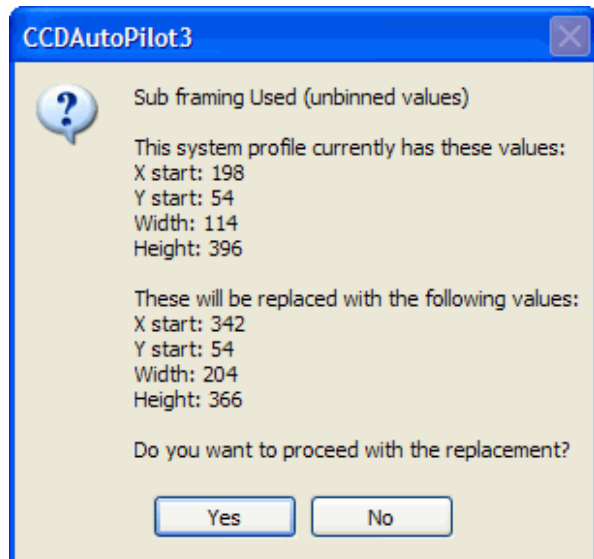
CCDAutoPilot3

Sub framing Used (unbinned values)

This system profile currently has these values:
X start: 198
Y start: 54
Width: 114
Height: 396

These will be replaced with the following values:
X start: 342
Y start: 54
Width: 204
Height: 366

Do you want to proceed with the replacement?

Yes No